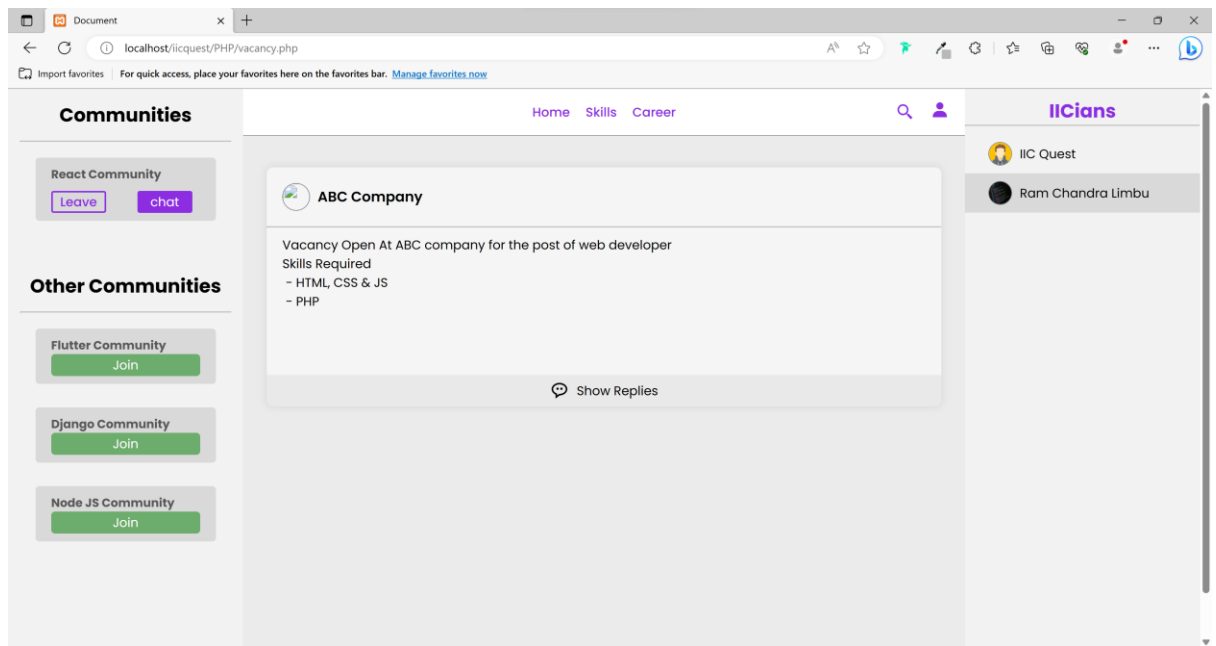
Document

localhost/iicquest/PHP/vacancy.php

Import favorites | For quick access, place your favorites here on the favorites bar. Manage favorites now

Communities

React Community
Leave chat

Other Communities

Flutter Community
Join

Django Community
Join

Node JS Community
Join

Home Skills Career

ABC Company

Vacancy Open At ABC company for the post of web developer
Skills Required
- HTML, CSS & JS
- PHP

Show Replies

IICians

IIC Quest

Ram Chandra Limbu